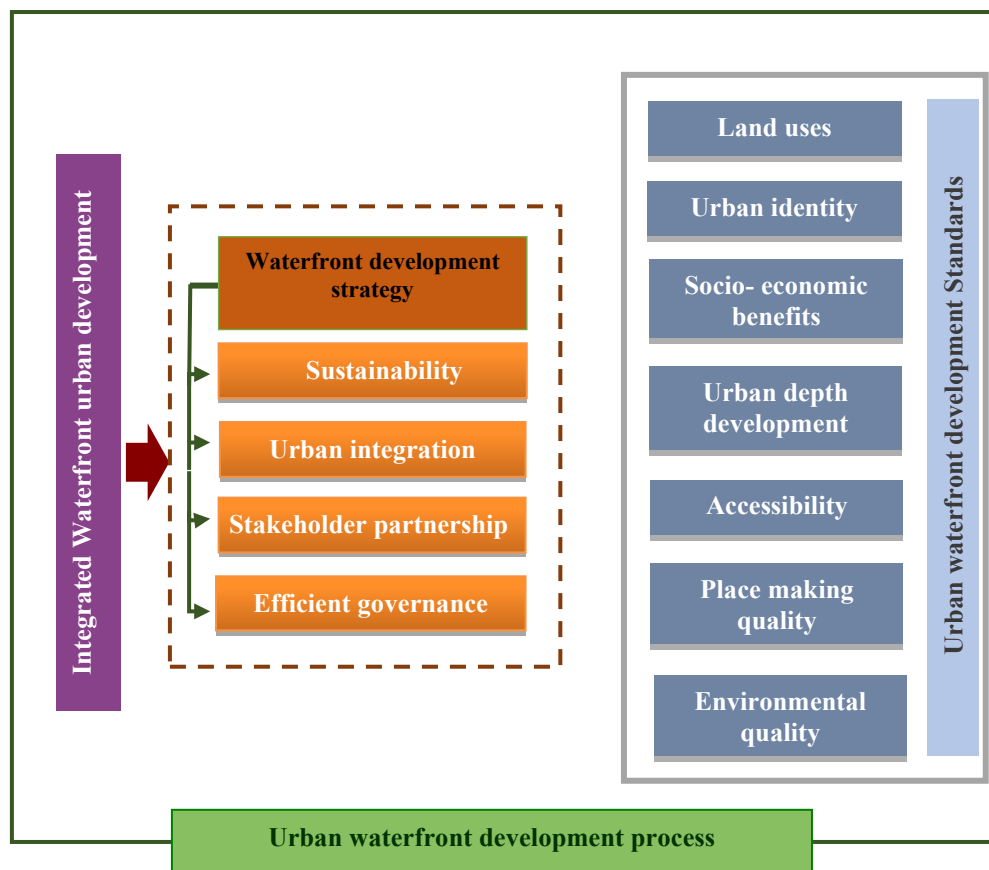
Integrated Waterfront urban development

Waterfront development strategy

Sustainability

Urban integration

Stakeholder partnership

Efficient governance

Land uses

Urban identity

Socio- economic benefits

Urban depth development

Accessibility

Place making quality

Environmental quality

Urban waterfront development Standards

Urban waterfront development process